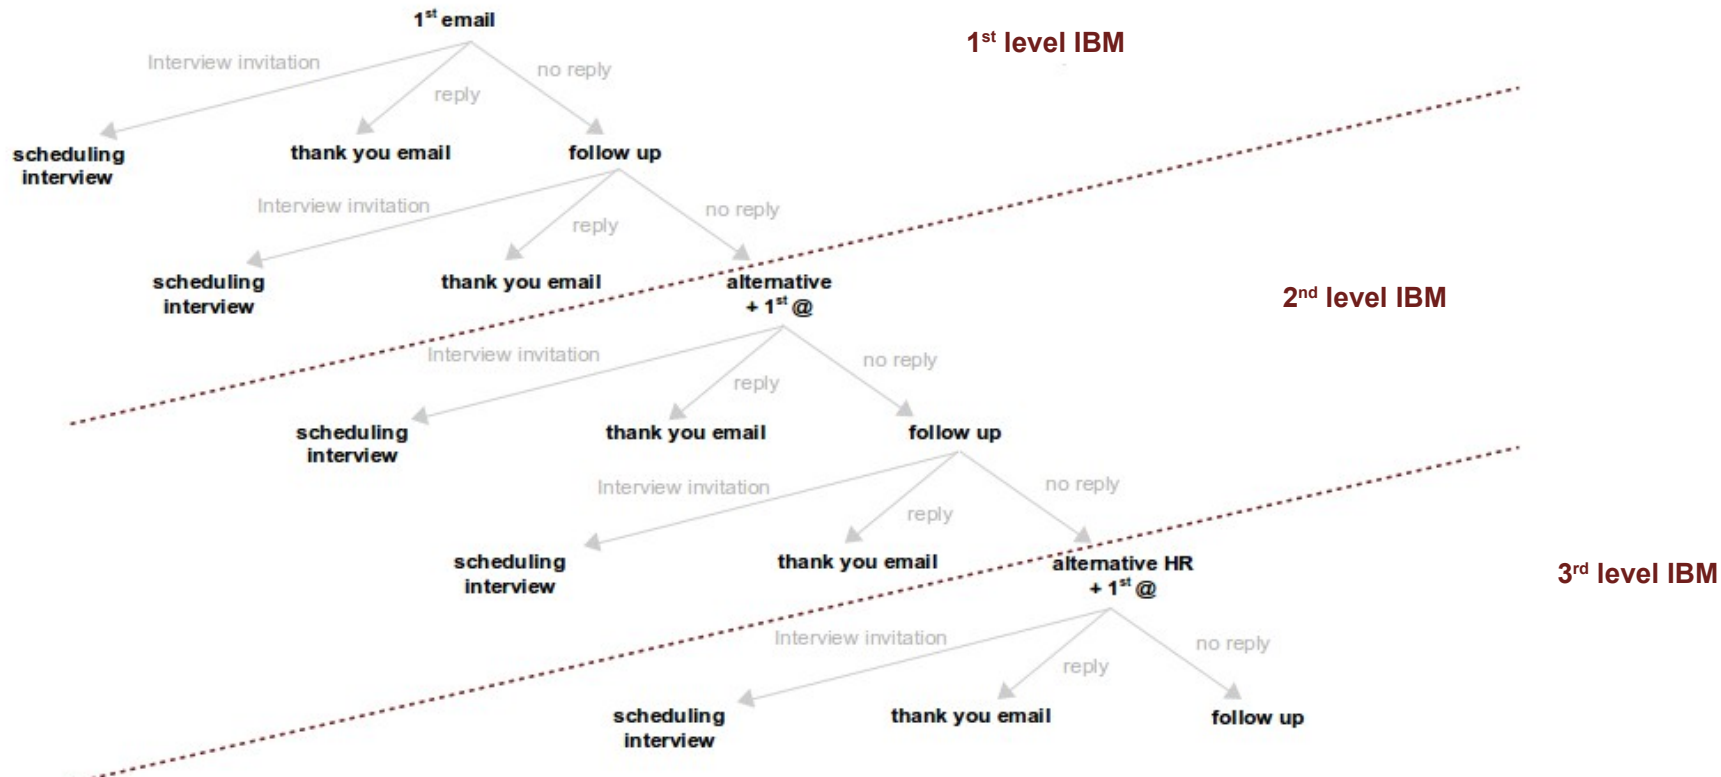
1$^{st}$ email

1$^{st}$ level IBM

Interview invitation

reply

no reply

scheduling interview

thank you email

follow up

Interview invitation

reply

no reply

scheduling interview

thank you email

alternative + 1$^{st}$ @

2$^{nd}$ level IBM

Interview invitation

reply

no reply

scheduling interview

thank you email

follow up

Interview invitation

reply

no reply

scheduling interview

thank you email

alternative HR + 1$^{st}$ @

3$^{rd}$ level IBM

Interview invitation

reply

no reply

scheduling interview

thank you email

follow up